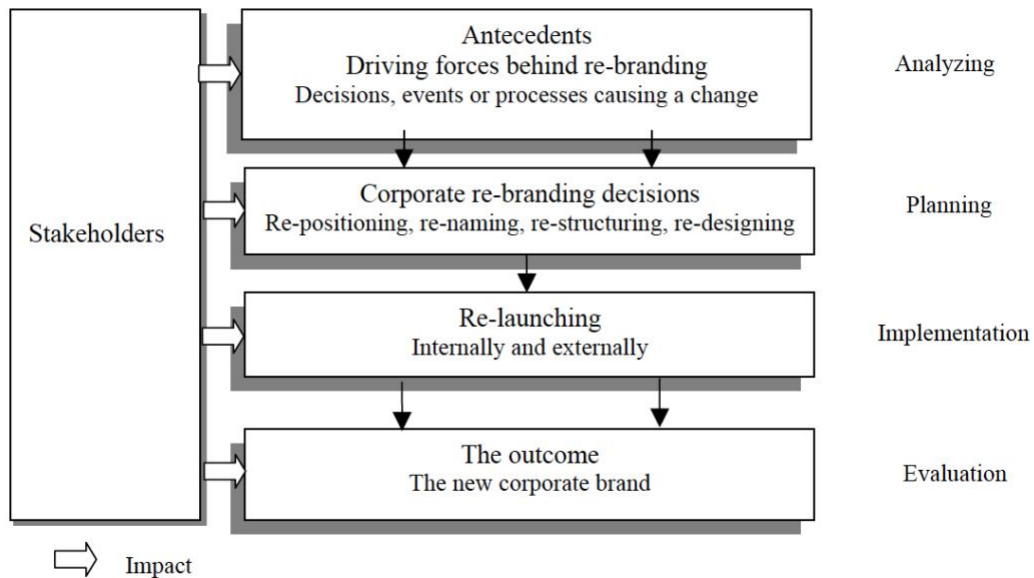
Stakeholders

Antecedents
Driving forces behind re-branding
Decisions, events or processes causing a change

Analyzing

Corporate re-branding decisions
Re-positioning, re-naming, re-structuring, re-designing

Planning

Re-launching
Internally and externally

Implementation

The outcome
The new corporate brand

Evaluation

Impact